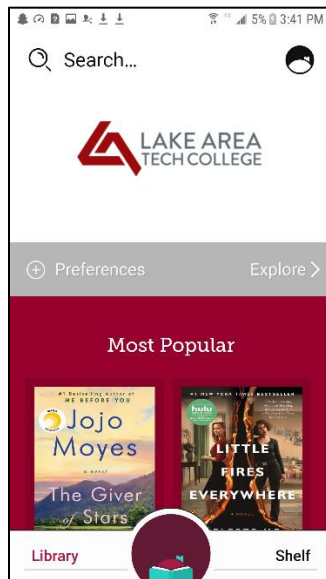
5% 3:41 PM

Search...

LAKE AREA TECH COLLEGE

Preferences

Explore

Most Popular

#1 Bestselling Author of ME BEFORE YOU

Jojo Moyes

A NOVEL

The Giver of Stars

#1 NEW YORK TIMES BESTSELLER

hulu

LITTLE FIRES EVERYWHERE

A NOVEL

Library

Shelf